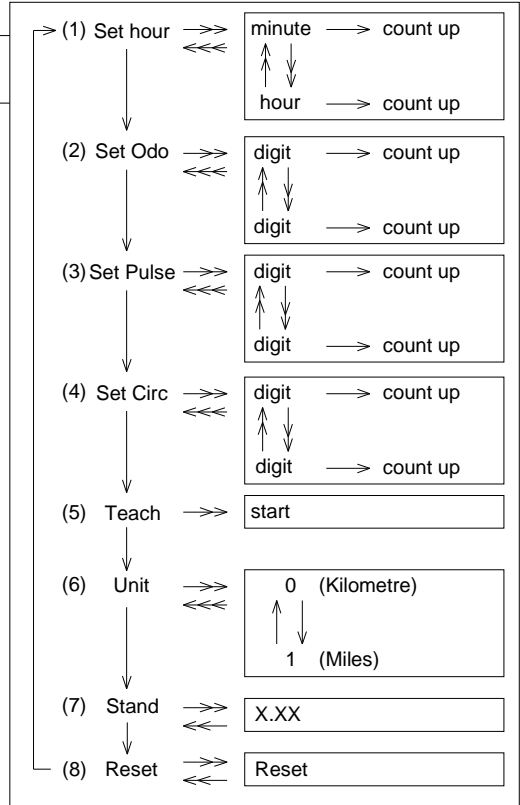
(1) Set hour

minute → count up
hour → count up

(2) Set Odo

digit → count up
digit → count up

(3) Set Pulse

digit → count up
digit → count up

(4) Set Circ

digit → count up
digit → count up

(5) Teach

start

(6) Unit

0 (Kilometre)
1 (Miles)

(7) Stand

X.XX

(8) Reset

Reset